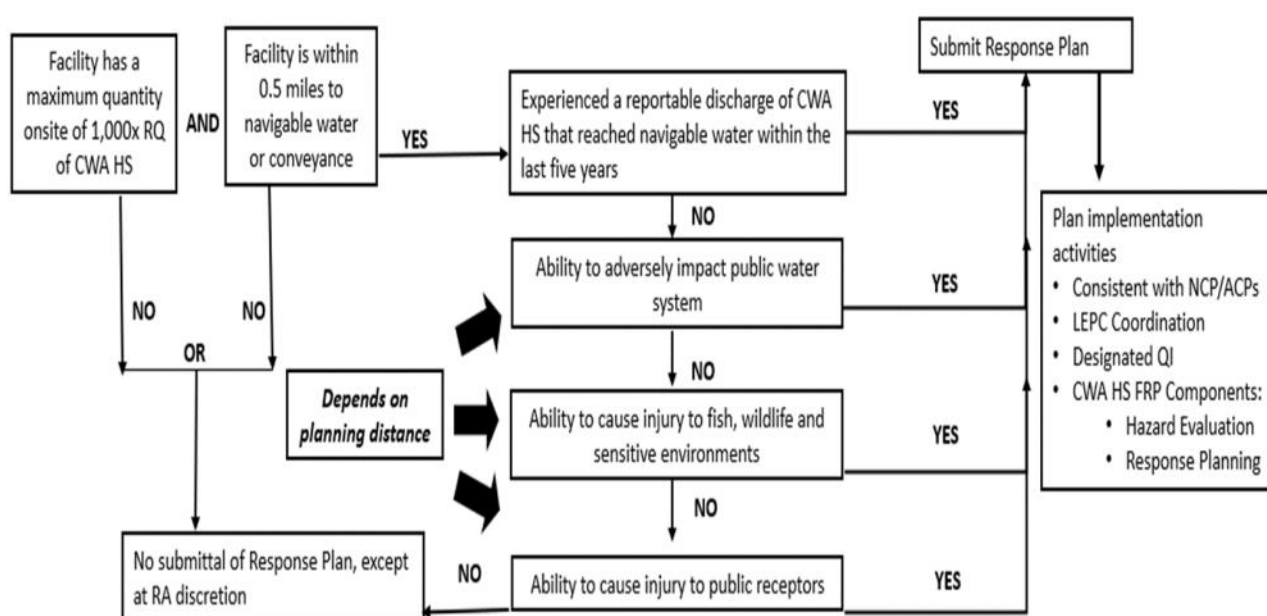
Facility has a maximum quantity onsite of 1,000x RQ of CWA HS

AND

Facility is within 0.5 miles to navigable water or conveyance

YES

Experienced a reportable discharge of CWA HS that reached navigable water within the last five years

YES

Submit Response Plan

NO

Ability to adversely impact public water system

YES

NO

NO

OR

NO

Depends on planning distance

Ability to cause injury to fish, wildlife and sensitive environments

YES

NO

No submittal of Response Plan, except at RA discretion

NO

Ability to cause injury to public receptors

YES

Plan implementation activities
• Consistent with NCP/ACPs
• LEPC Coordination
• Designated QI
• CWA HS FRP Components:
• Hazard Evaluation
• Response Planning